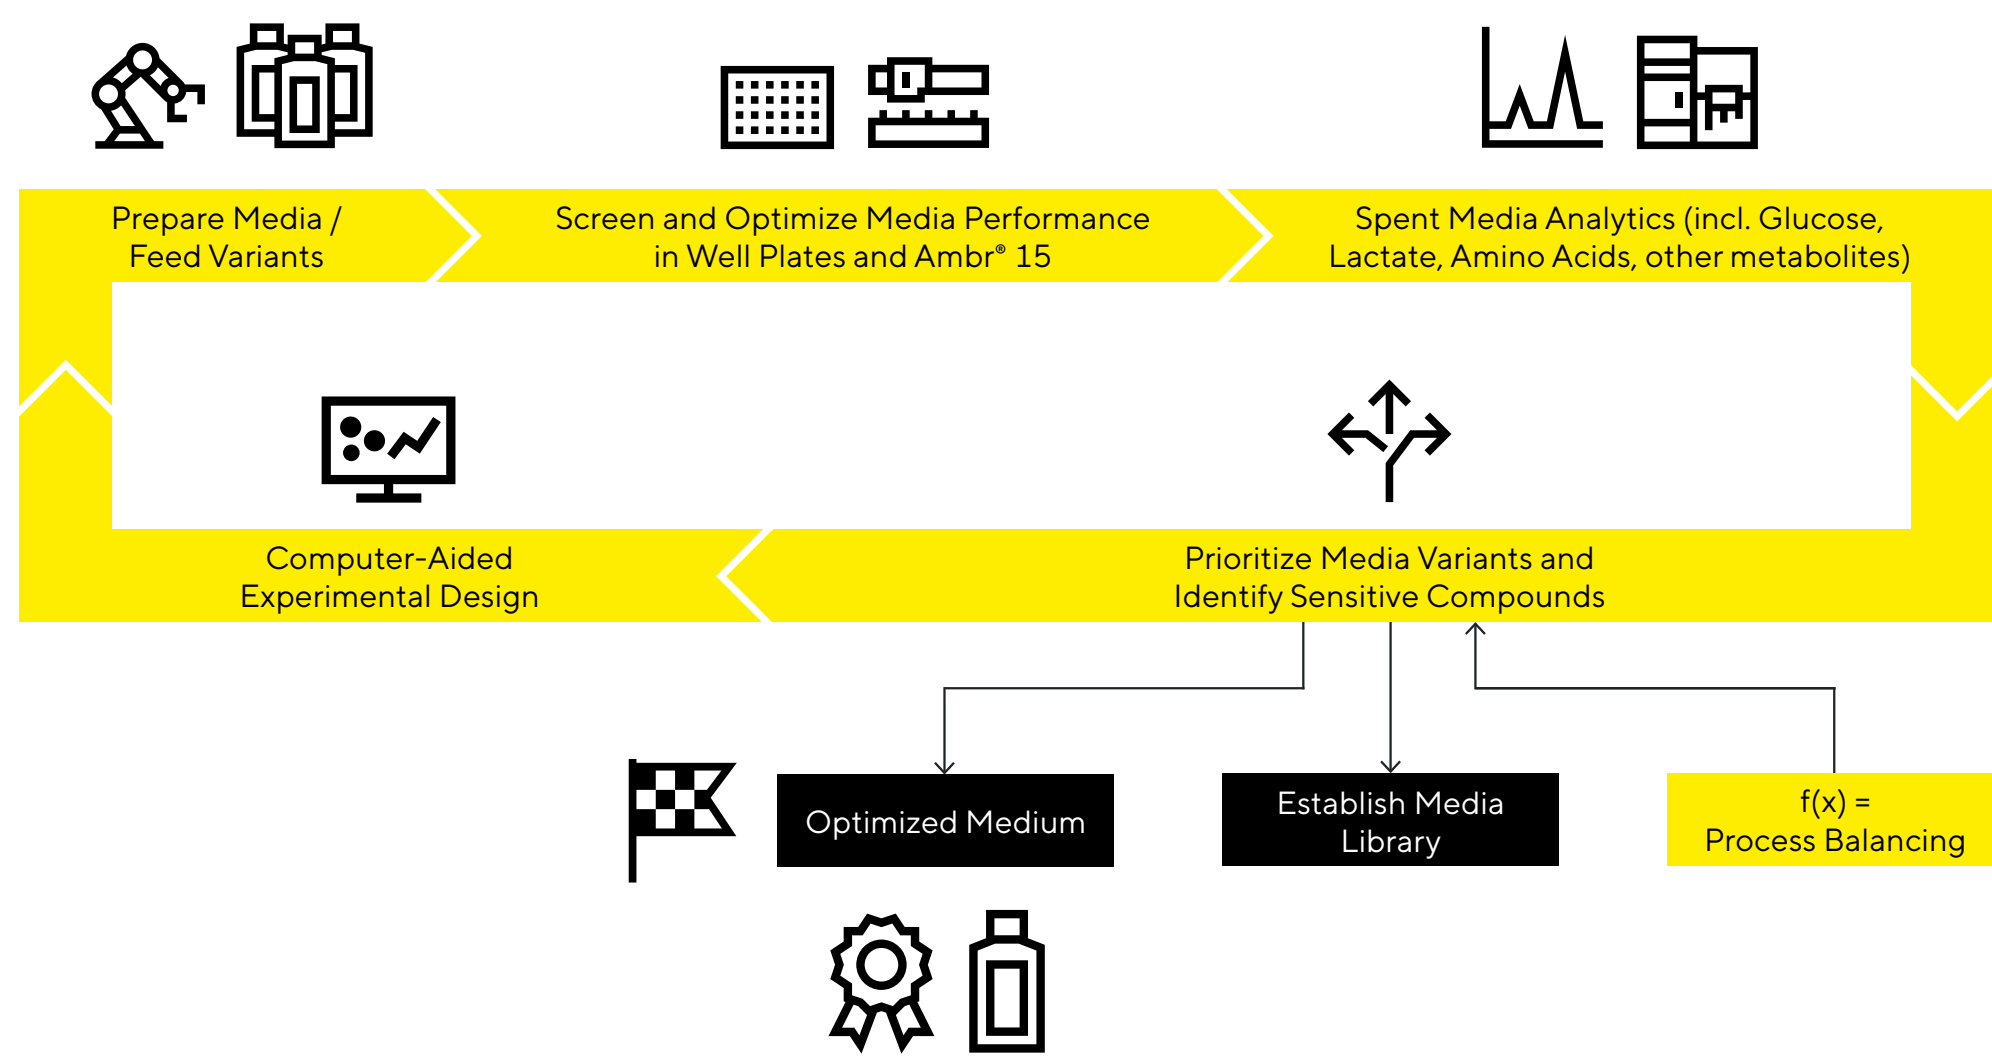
Prepare Media / Feed Variants

Screen and Optimize Media Performance in Well Plates and Ambr® 15

Spent Media Analytics (incl. Glucose, Lactate, Amino Acids, other metabolites)

Computer-Aided Experimental Design

Prioritize Media Variants and Identify Sensitive Compounds

Optimized Medium

Establish Media Library

f(x) = Process Balancing